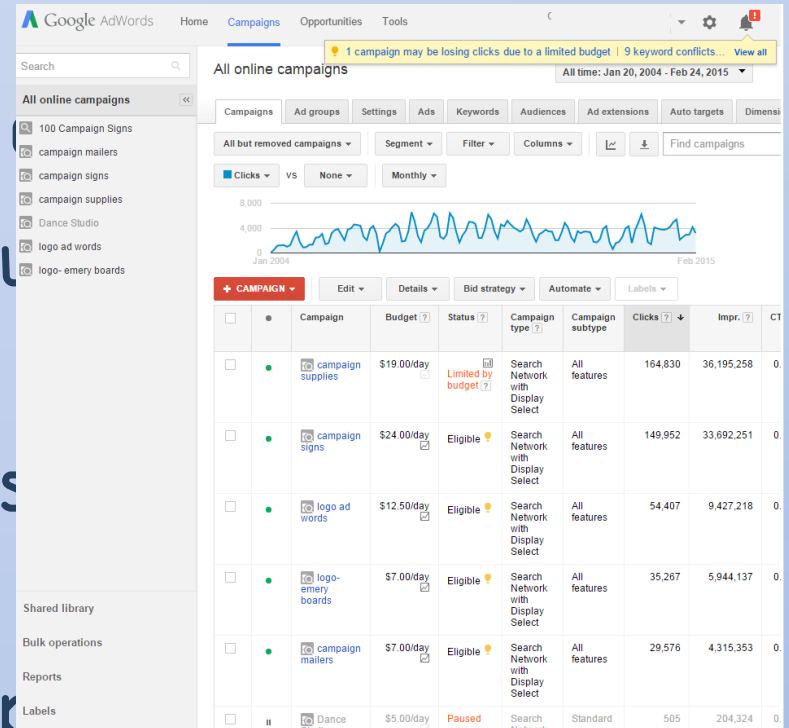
Google AdWords Home Campaigns Opportunities Tools

1 campaign may be losing clicks due to a limited budget | 9 keyword conflicts... View all

Search

All online campaigns

100 Campaign Signs
campaign mailers
campaign signs
campaign supplies
Dance Studio
logo ad words
logo- emery boards

Shared library
Bulk operations
Reports
Labels

All online campaigns

All time: Jan 20, 2004 - Feb 24, 2015

Campaigns | Ad groups | Settings | Ads | Keywords | Audiences | Ad extensions | Auto targets | Dimensi

All but removed campaigns | Segment | Filter | Columns | Find campaigns

Clicks vs None | Monthly

8,000
4,000
0
Jan 2004
Feb 2015

+ CAMPAIGN | Edit | Details | Bid strategy | Automate | Labels

| | ● | Campaign | Budget ? | Status ? | Campaign type ? | Campaign subtype | Clicks ? ↓ | Impr. ? | CT |
|---|---|---|---|---|---|---|---|---|---|
| | ● | campaign supplies | $19.00/day | Limited by budget ? | Search Network with Display Select | All features | 164,830 | 36,195,258 | 0. |
| | ● | campaign signs | $24.00/day | Eligible | Search Network with Display Select | All features | 149,952 | 33,692,251 | 0. |
| | ● | logo ad words | $12.50/day | Eligible | Search Network with Display Select | All features | 54,407 | 9,427,218 | 0. |
| | ● | logo- emery boards | $7.00/day | Eligible | Search Network with Display Select | All features | 35,267 | 5,944,137 | 0. |
| | ● | campaign mailers | $7.00/day | Eligible | Search Network with Display Select | All features | 29,576 | 4,315,353 | 0. |
| | ll | Dance | $5.00/day | Paused | Search | Standard | 505 | 204,324 | 0. |